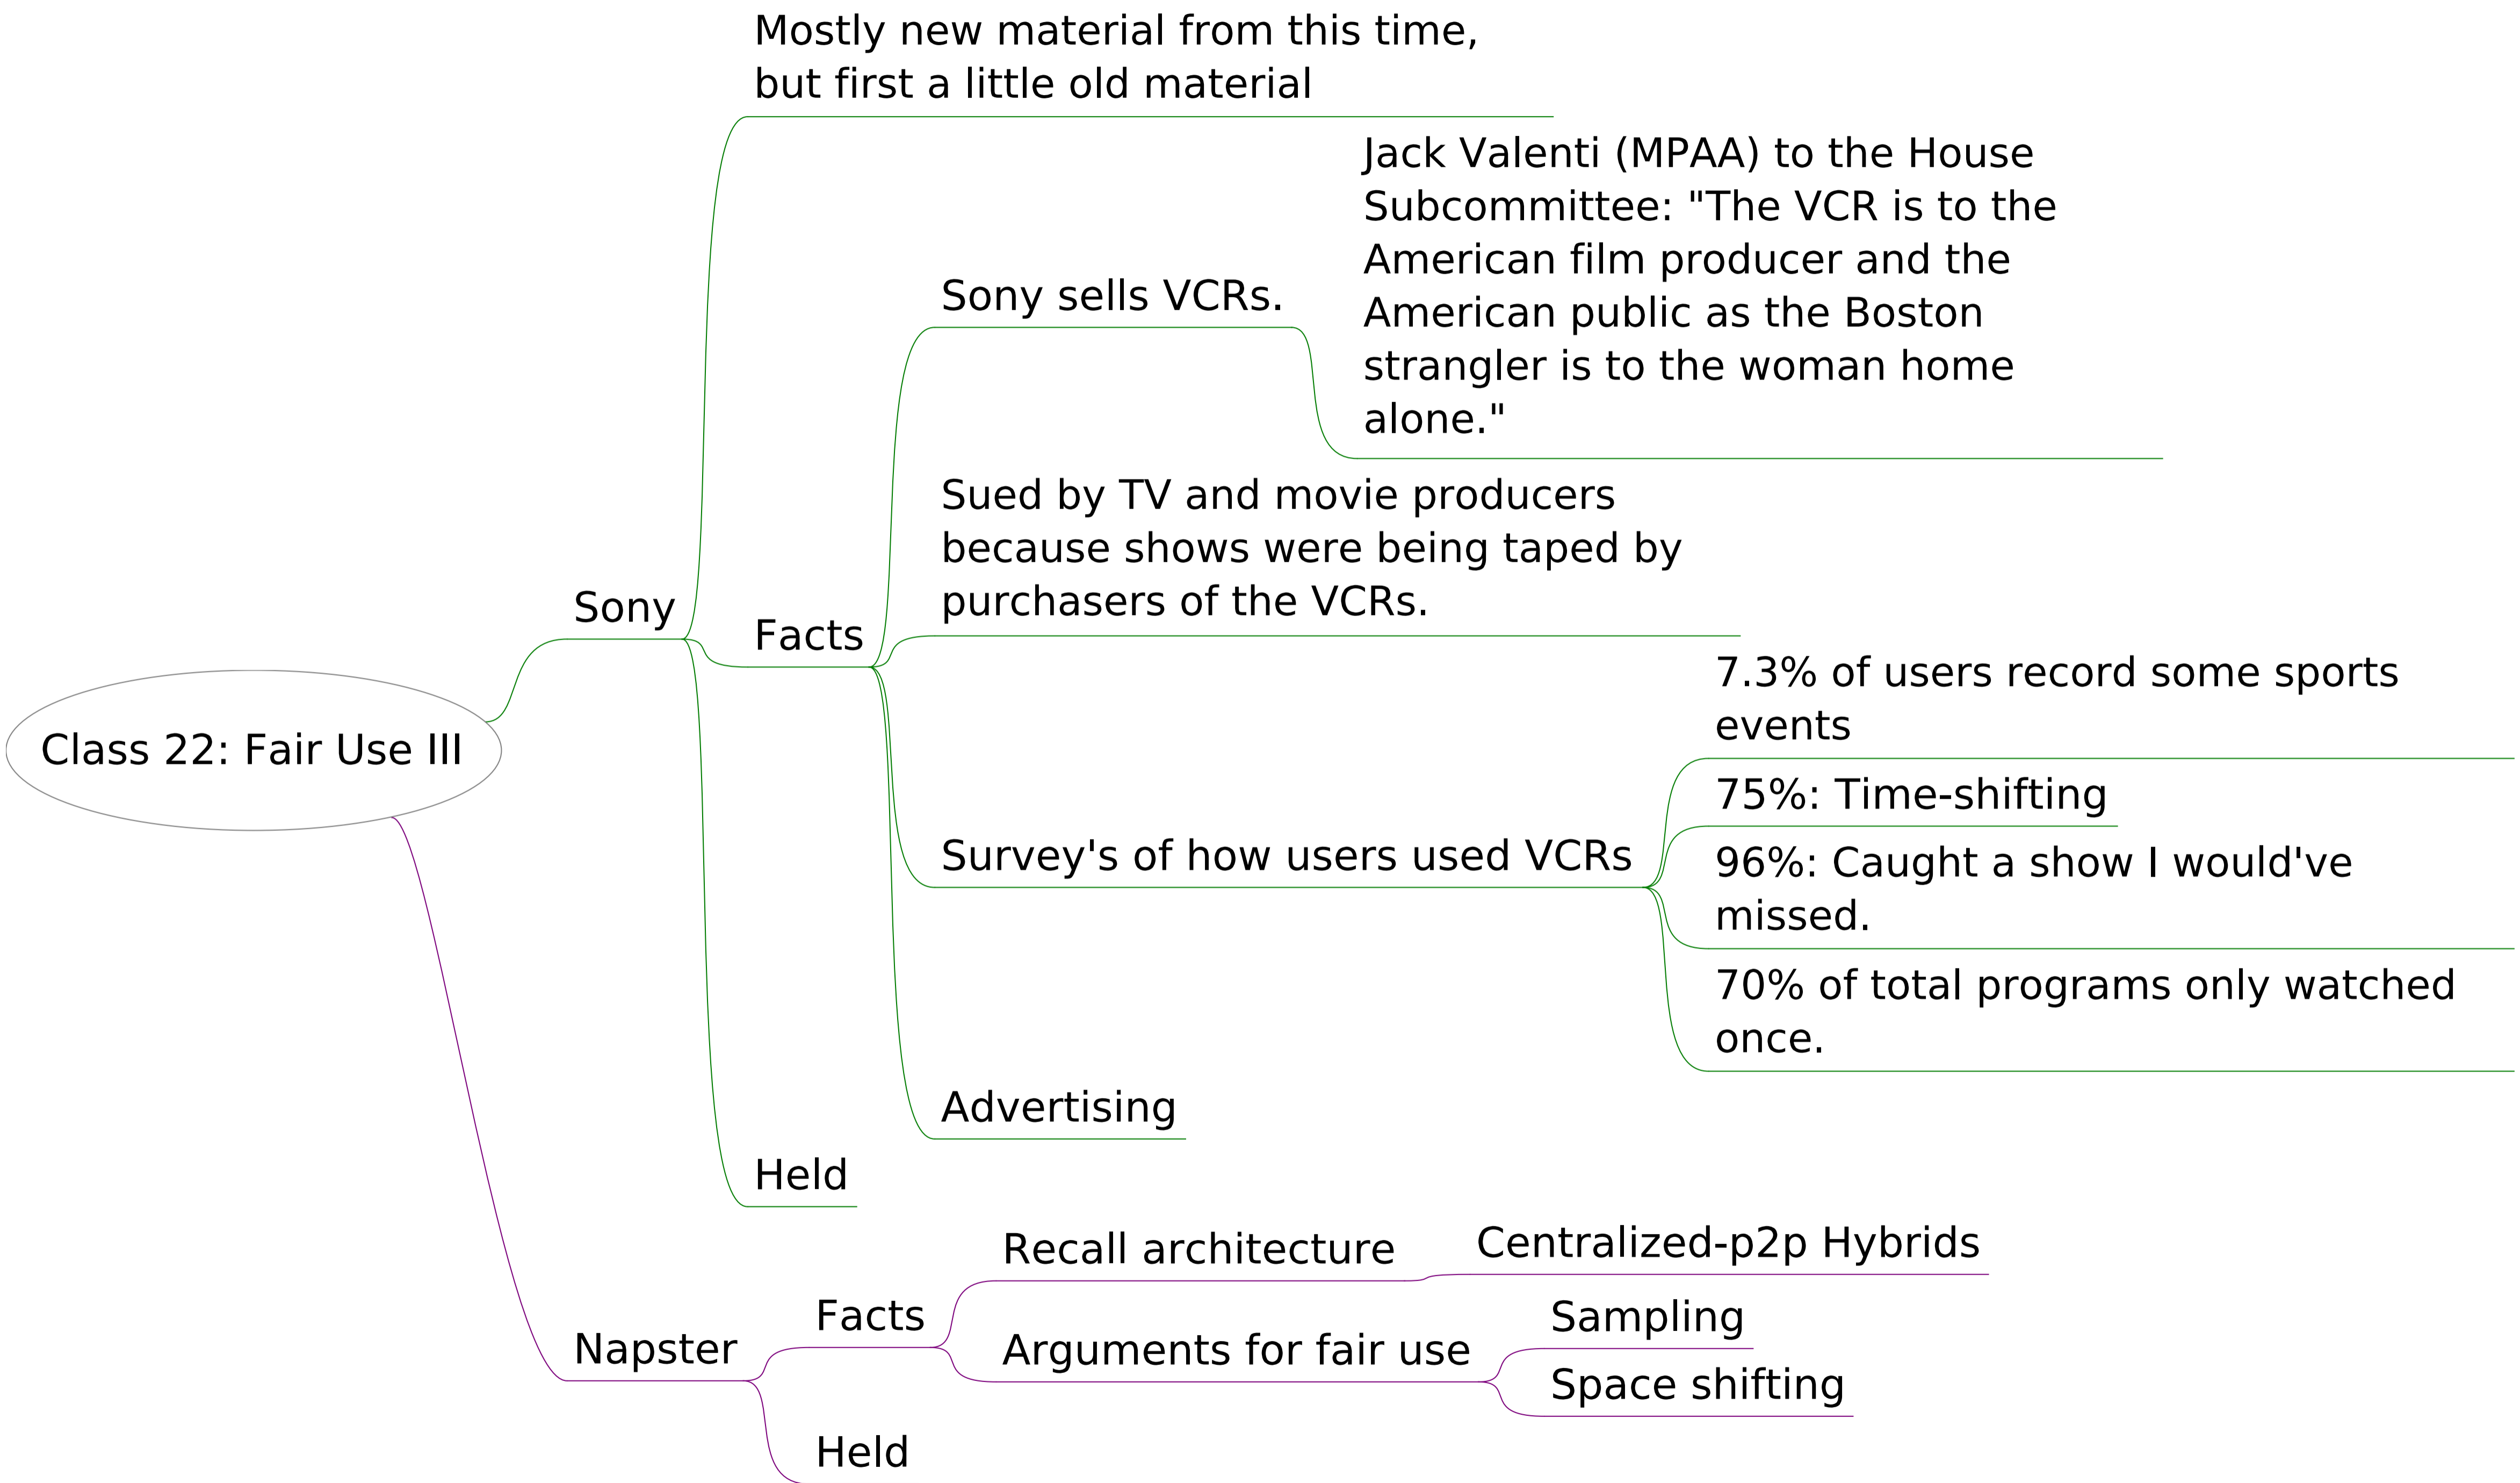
Class 22: Fair Use III

Sony

Mostly new material from this time, but first a little old material

Facts

Sony sells VCRs.

Jack Valenti (MPAA) to the House Subcommittee: "The VCR is to the American film producer and the American public as the Boston strangler is to the woman home alone."

Sued by TV and movie producers because shows were being taped by purchasers of the VCRs.

Survey's of how users used VCRs

7.3% of users record some sports events

75%: Time-shifting

96%: Caught a show I would've missed.

70% of total programs only watched once.

Advertising

Held

Napster

Facts

Recall architecture

Centralized-p2p Hybrids

Arguments for fair use

Sampling

Space shifting

Held